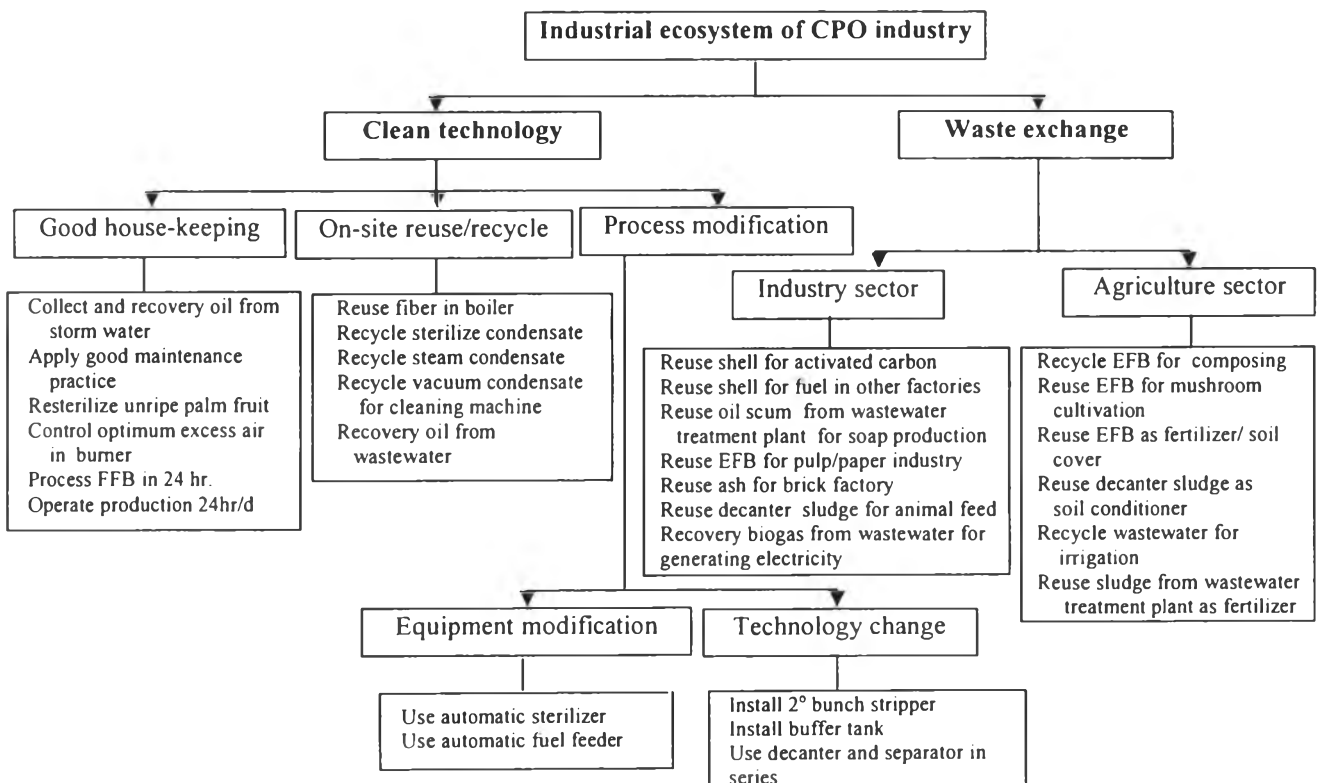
Industrial ecosystem of CPO industry

Clean technology

Waste exchange

Good house-keeping

On-site reuse/recycle

Process modification

Collect and recovery oil from storm water
Apply good maintenance practice
Resterilize unripe palm fruit
Control optimum excess air in burner
Process FFB in 24 hr.
Operate production 24hr/d

Reuse fiber in boiler
Recycle sterilize condensate
Recycle steam condensate
Recycle vacuum condensate for cleaning machine
Recovery oil from wastewater

Industry sector

Reuse shell for activated carbon
Reuse shell for fuel in other factories
Reuse oil scum from wastewater treatment plant for soap production
Reuse EFB for pulp/paper industry
Reuse ash for brick factory
Reuse decanter sludge for animal feed
Recovery biogas from wastewater for generating electricity

Agriculture sector

Recycle EFB for composing
Reuse EFB for mushroom cultivation
Reuse EFB as fertilizer/ soil cover
Reuse decanter sludge as soil conditioner
Recycle wastewater for irrigation
Reuse sludge from wastewater treatment plant as fertilizer

Equipment modification

Technology change

Use automatic sterilizer
Use automatic fuel feeder

Install 2° bunch stripper
Install buffer tank
Use decanter and separator in series